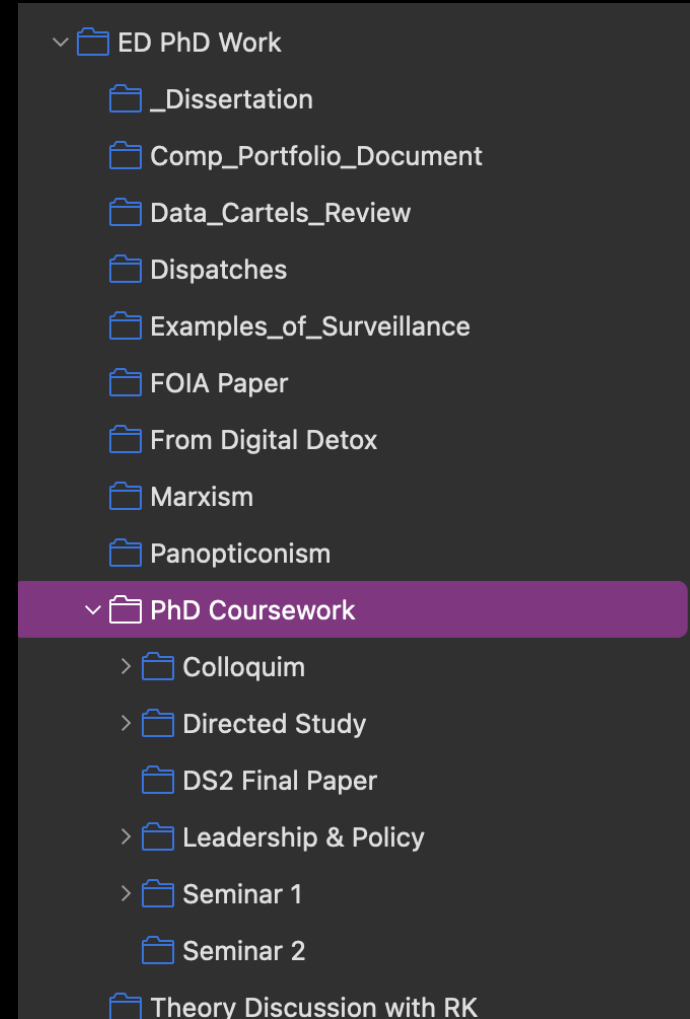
ED PhD Work
_Dissertation
Comp_Portfolio_Document
Data_Cartels_Review
Dispatches
Examples_of_Surveillance
FOIA Paper
From Digital Detox
Marxism
Panopticonism
PhD Coursework
Colloquim
Directed Study
DS2 Final Paper
Leadership & Policy
Seminar 1
Seminar 2
Theory Discussion with RK